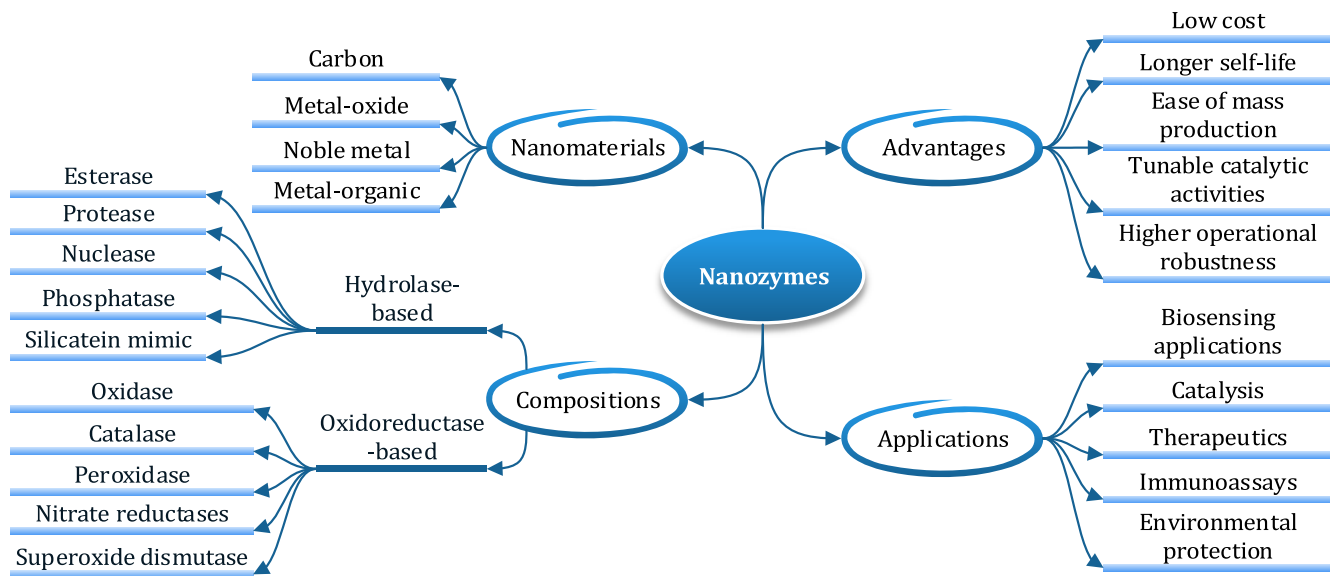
Nanozymes

Nanomaterials
Carbon
Metal-oxide
Noble metal
Metal-organic

Advantages
Low cost
Longer self-life
Ease of mass production
Tunable catalytic activities
Higher operational robustness

Compositions
Hydrolase-based
Esterase
Protease
Nuclease
Phosphatase
Silicatein mimic

Oxidoreductase-based
Oxidase
Catalase
Peroxidase
Nitrate reductases
Superoxide dismutase

Applications
Biosensing applications
Catalysis
Therapeutics
Immunoassays
Environmental protection